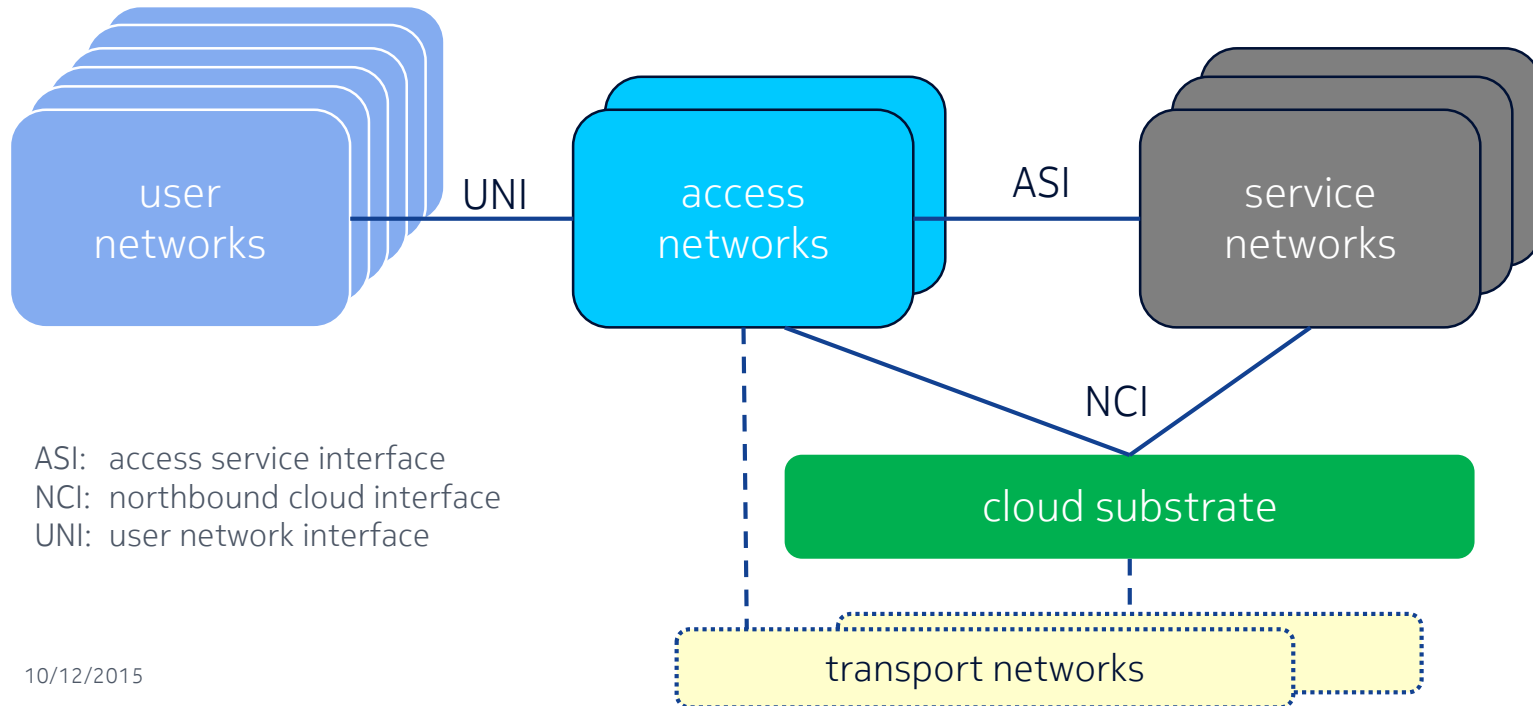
user networks

UNI

access networks

ASI

service networks

NCI

ASI: access service interface
NCI: northbound cloud interface
UNI: user network interface

cloud substrate

10/12/2015

transport networks